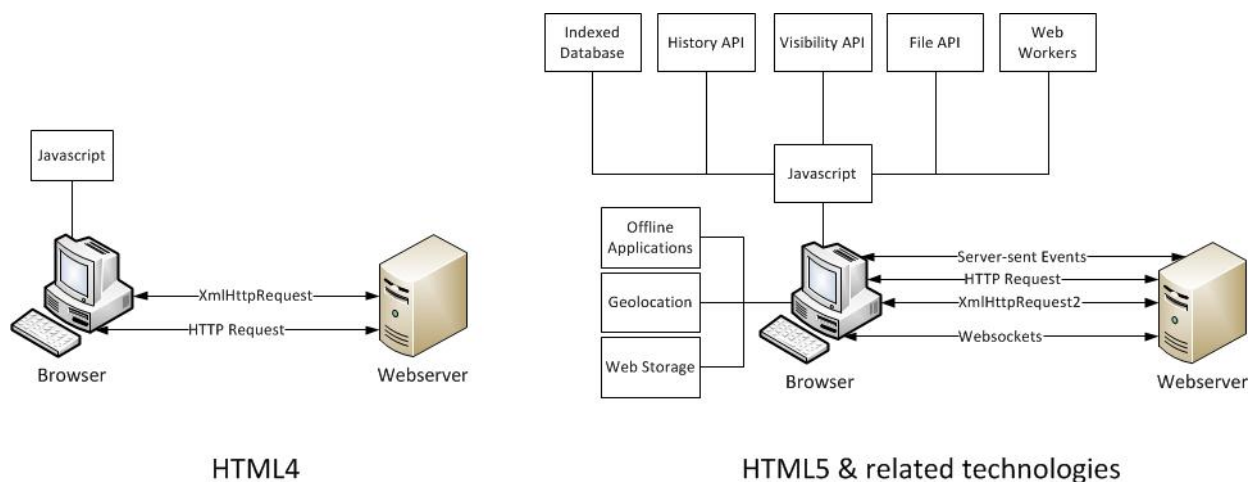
Javascript

XmlHttpRequest

HTTP Request

Browser

Webserver

HTML4

Indexed Database

History API

Visibility API

File API

Web Workers

Javascript

Offline Applications

Geolocation

Web Storage

Server-sent Events

HTTP Request

XmlHttpRequest2

Websockets

Browser

Webserver

HTML5 & related technologies